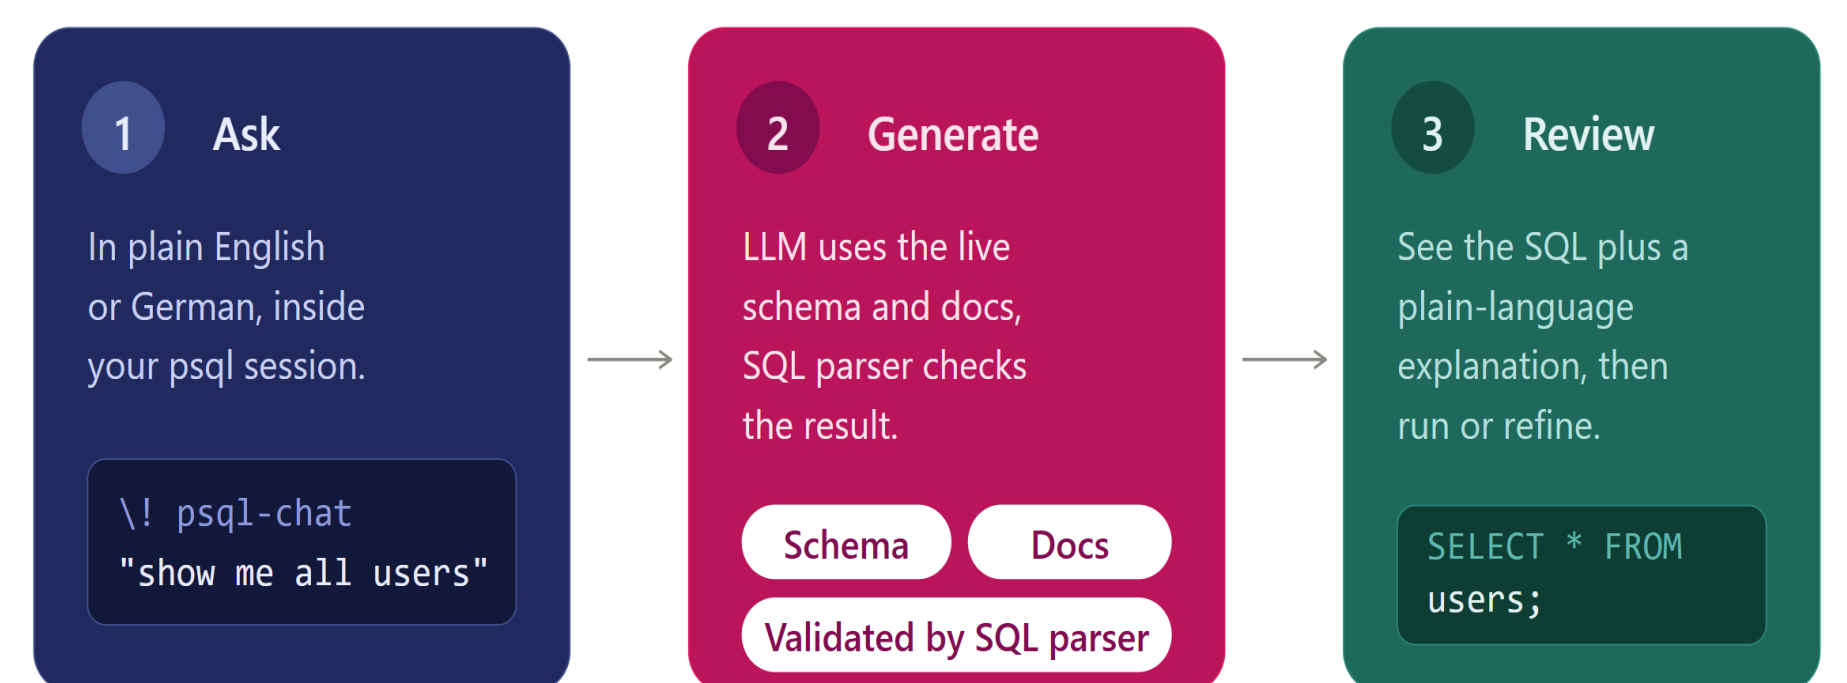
1 Ask

In plain English or German, inside your psql session.

\! psql-chat
"show me all users"

2 Generate

LLM uses the live schema and docs, SQL parser checks the result.

Schema

Docs

Validated by SQL parser

3 Review

See the SQL plus a plain-language explanation, then run or refine.

SELECT * FROM
users;